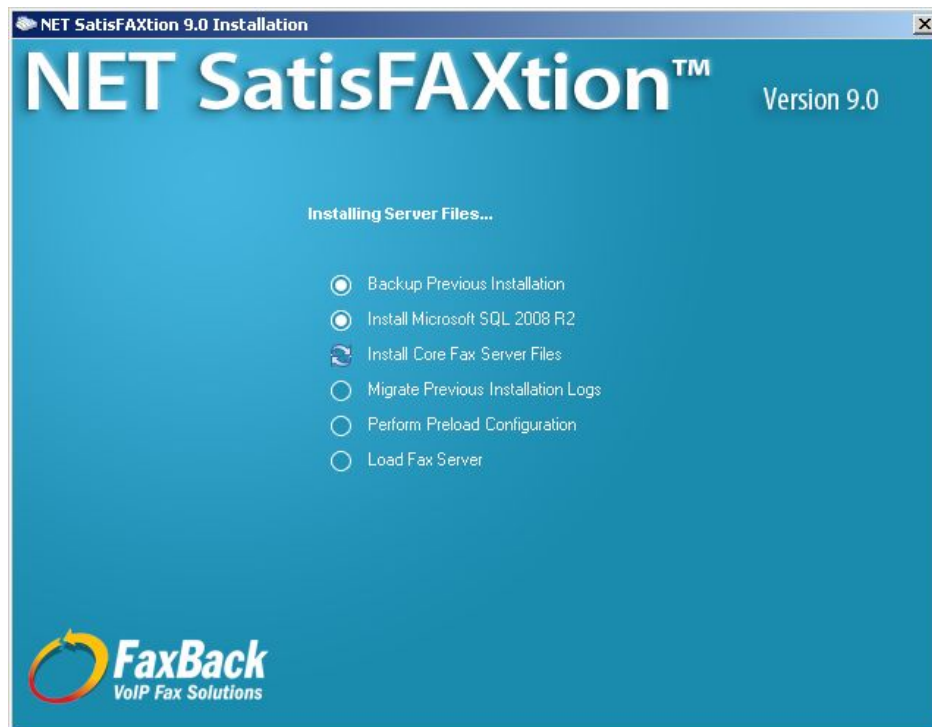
NET SatisFAXtion 9.0 Installation

NET SatisFAXtion™

Version 9.0

Installing Server Files...

Backup Previous Installation

Install Microsoft SQL 2008 R2

Install Core Fax Server Files

Migrate Previous Installation Logs

Perform Preload Configuration

Load Fax Server

FaxBack
VoIP Fax Solutions